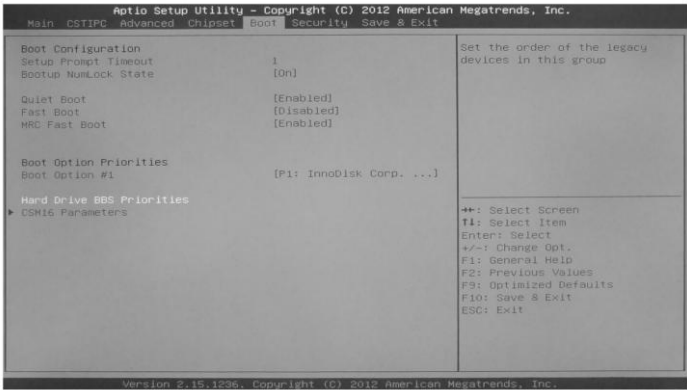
Aptio Setup Utility – Copyright (C) 2012 American Megatrends, Inc.
Main CSTIPC Advanced Chipset Boot Security Save & Exit

Boot Configuration
Setup Prompt Timeout 1
Bootup NumLock State [On]

Quiet Boot [Enabled]
Fast Boot [Disabled]
MRC Fast Boot [Enabled]

Boot Option Priorities
Boot Option #1 [P1: InnoDisk Corp. ...]

Hard Drive BBS Priorities
▶ CSM16 Parameters

Set the order of the legacy devices in this group

→←: Select Screen
↑↓: Select Item
Enter: Select
+/-: Change Opt.
F1: General Help
F2: Previous Values
F9: Optimized Defaults
F10: Save & Exit
ESC: Exit

Version 2.15.1236. Copyright (C) 2012 American Megatrends, Inc.